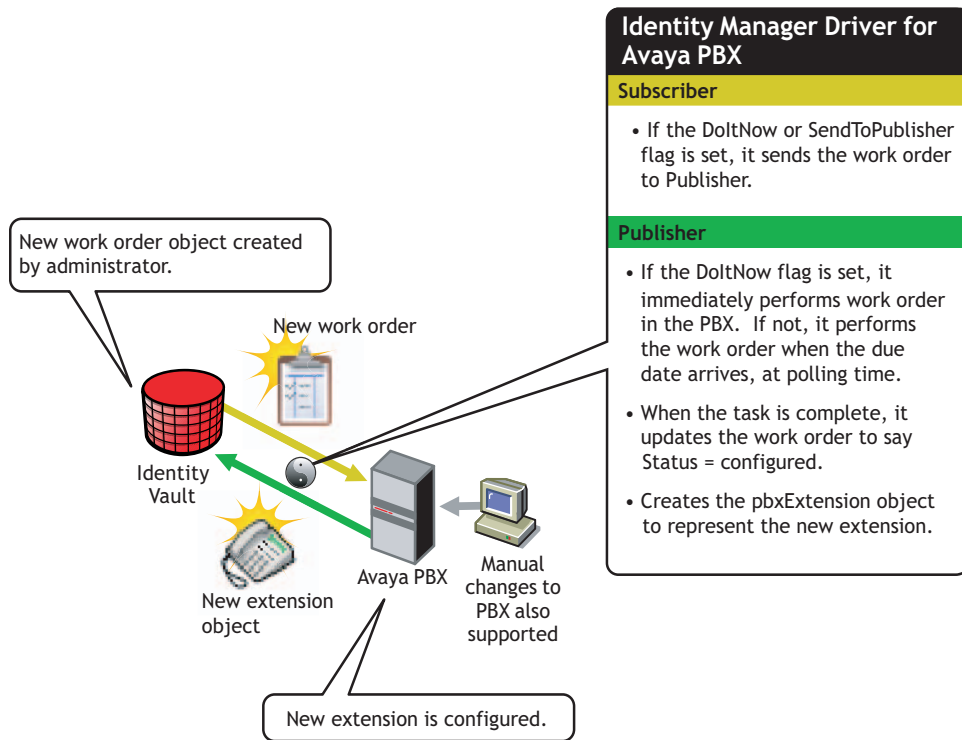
Identity Manager Driver for Avaya PBX

Subscriber

• If the DoItNow or SendToPublisher flag is set, it sends the work order to Publisher.

Publisher

• If the DoItNow flag is set, it immediately performs work order in the PBX. If not, it performs the work order when the due date arrives, at polling time.

• When the task is complete, it updates the work order to say Status = configured.

• Creates the pbxExtension object to represent the new extension.

New work order object created by administrator.

New work order

Identity Vault

New extension object

Avaya PBX

Manual changes to PBX also supported

New extension is configured.